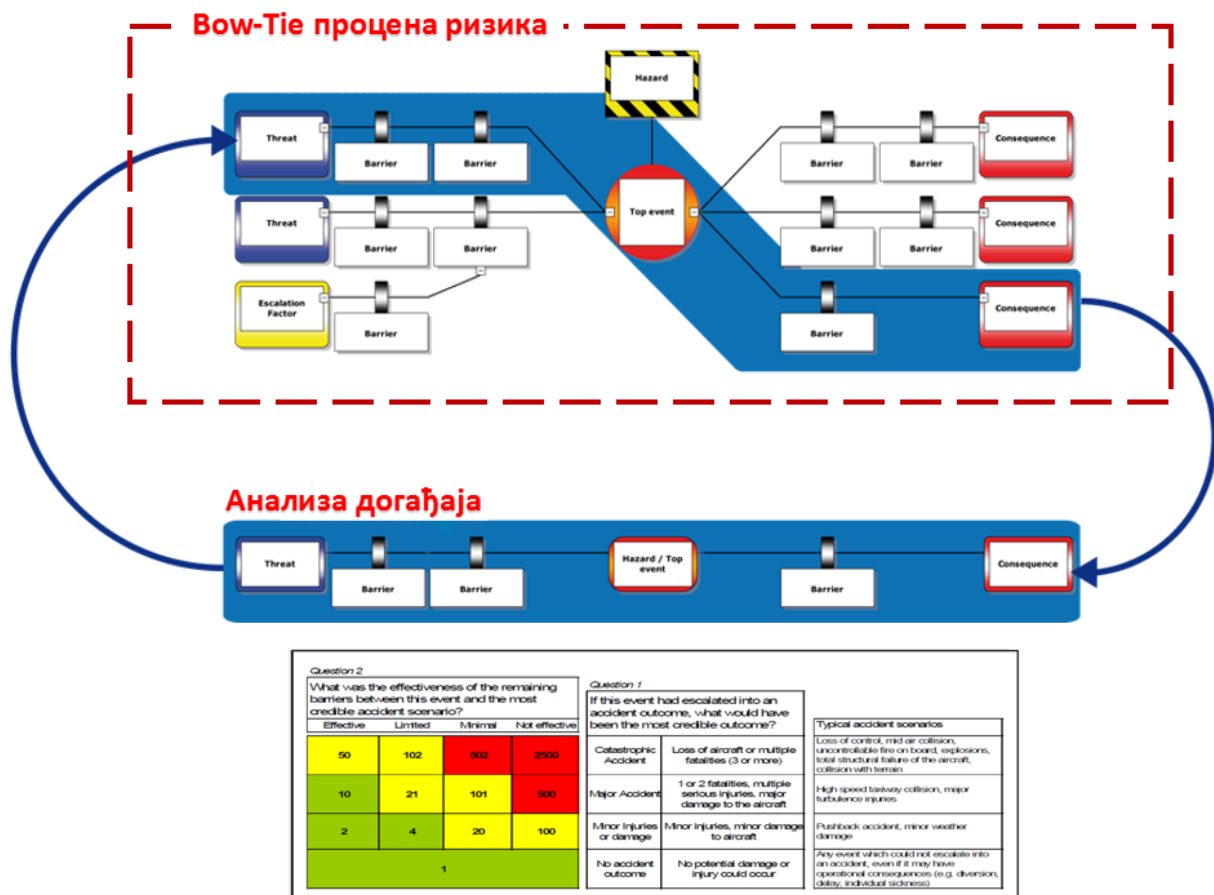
Bow-Tie процена ризика

Hazard

Threat

Barrier

Barrier

Threat

Barrier

Barrier

Escalation Factor

Barrier

Top event

Barrier

Barrier

Consequence

Barrier

Barrier

Consequence

Barrier

Consequence

Анализа догађаја

Threat

Barrier

Barrier

Hazard / Top event

Barrier

Consequence

Question 2

What was the effectiveness of the remaining barriers between this event and the most credible accident scenario?

| Effective | Limited | Minimal | Not effective |
|---|---|---|---|
| 50 | 102 | 502 | 2500 |
| 10 | 21 | 101 | 500 |
| 2 | 4 | 20 | 100 |
| 1 | | | |

Question 1

If this event had escalated into an accident outcome, what would have been the most credible outcome?

| | | Typical accident scenarios |
|---|---|---|
| Catastrophic Accident | Loss of aircraft or multiple fatalities (3 or more) | Loss of control, mid air collision, uncontrollable fire on board, explosions, total structural failure of the aircraft, collision with terrain |
| Major Accident | 1 or 2 fatalities, multiple serious injuries, major damage to the aircraft | High speed taxiway collision, major turbulence injuries |
| Minor injuries or damage | Minor injuries, minor damage to aircraft | Pushback accident, minor weather damage |
| No accident outcome | No potential damage or injury could occur | Any event which could not escalate into an accident, even if it may have operational consequences (e.g. diversion, delay, individual sickness) |